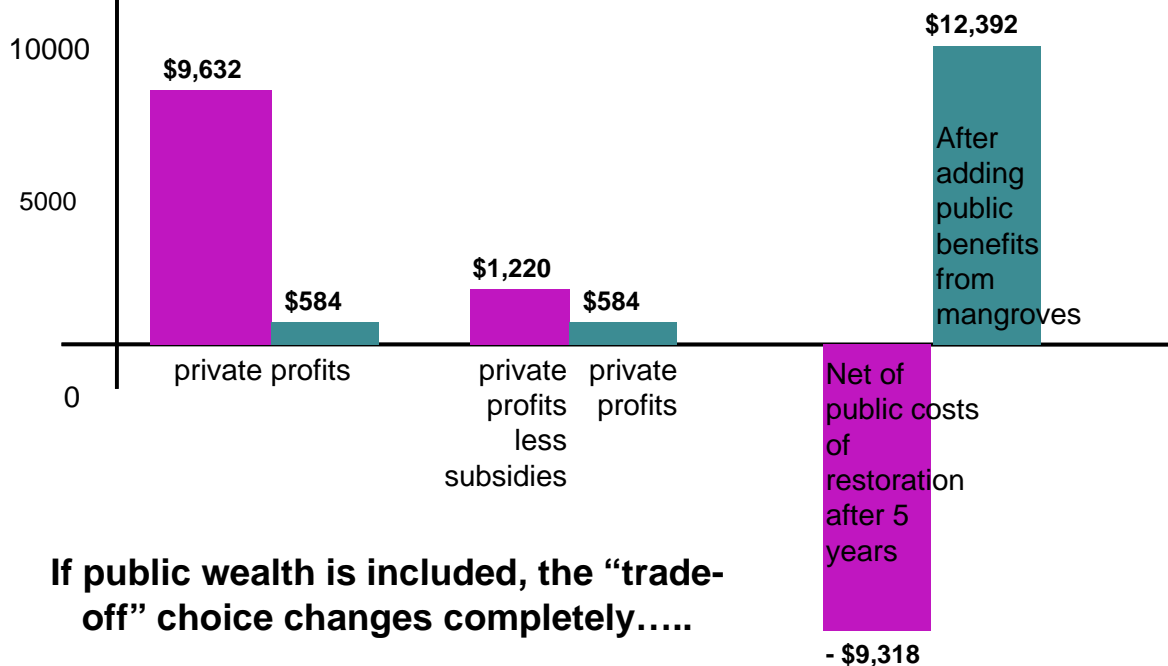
10000

5000

0

$9,632

$584

private profits

$1,220

$584

private profits less subsidies

private profits

$12,392

After adding public benefits from mangroves

Net of public costs of restoration after 5 years

- $9,318

If public wealth is included, the "trade-off" choice changes completely…..